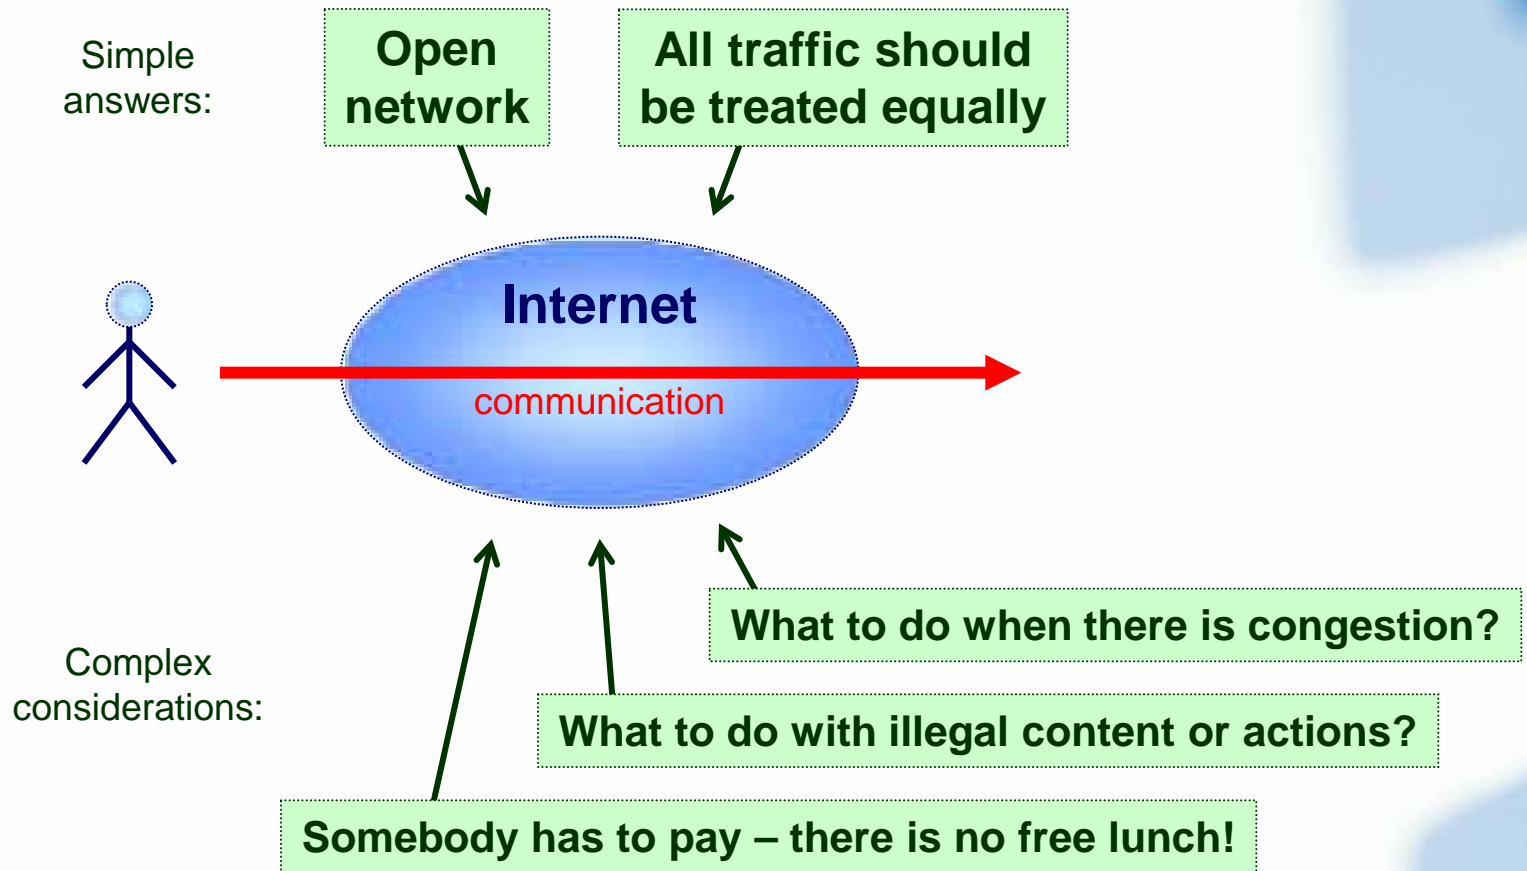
Simple answers:

Open network

All traffic should be treated equally

Internet

communication

Complex considerations:

What to do when there is congestion?

What to do with illegal content or actions?

Somebody has to pay – there is no free lunch!